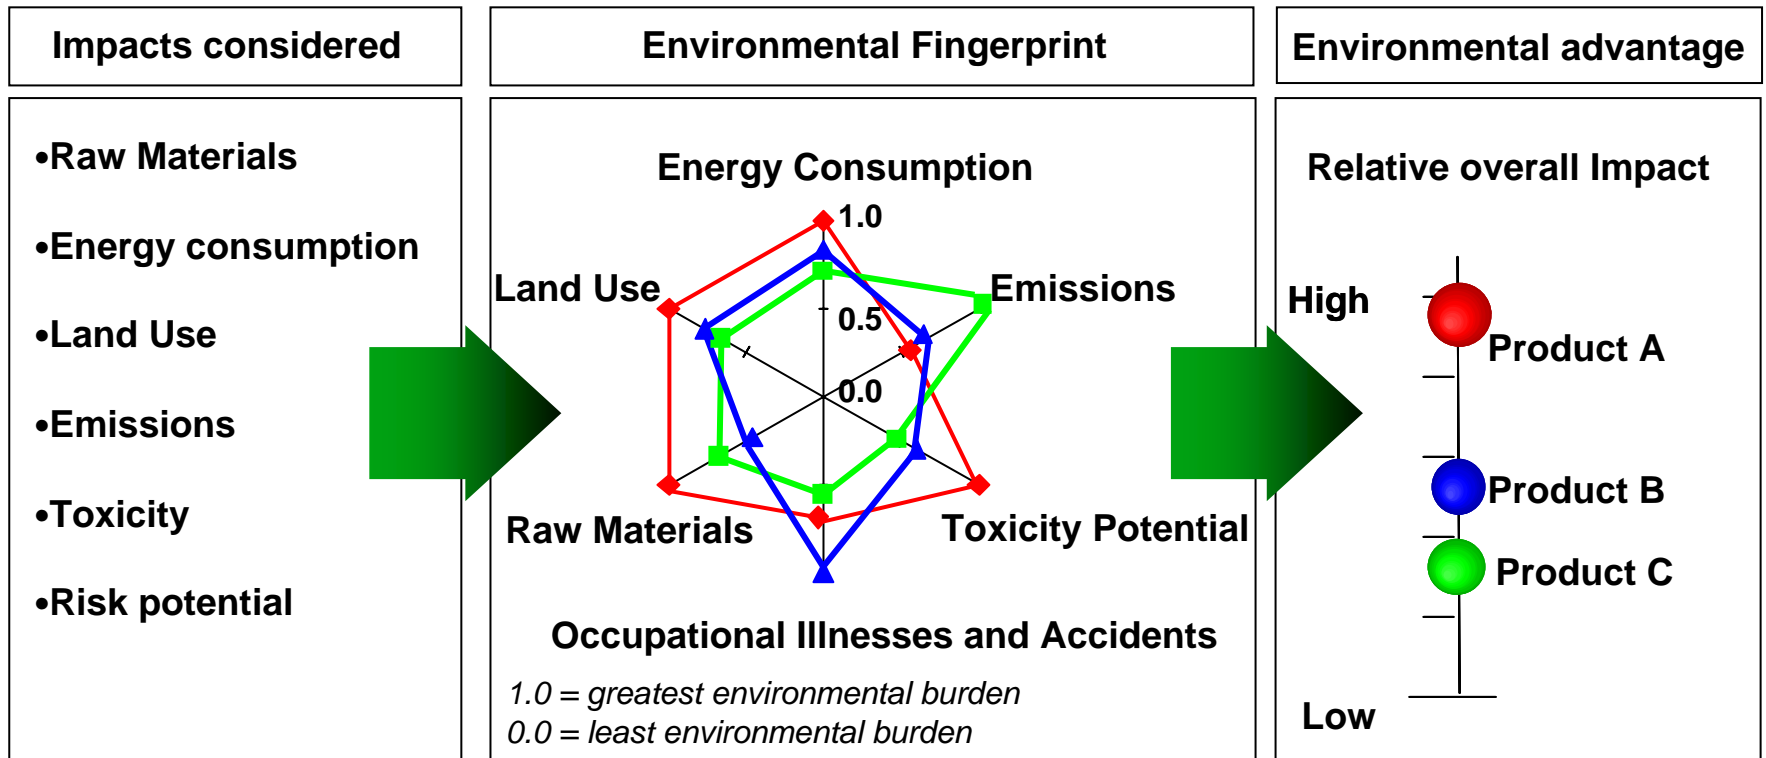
Impacts considered

•Raw Materials

•Energy consumption

•Land Use

•Emissions

•Toxicity

•Risk potential

Environmental Fingerprint

Energy Consumption

1.0

0.5

0.0

Land Use

Emissions

Raw Materials

Toxicity Potential

Occupational Illnesses and Accidents

*1.0 = greatest environmental burden*
*0.0 = least environmental burden*

Environmental advantage

Relative overall Impact

High

Product A

Product B

Product C

Low